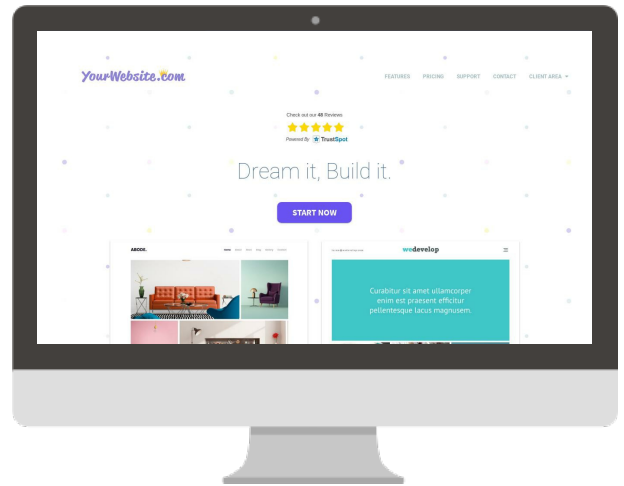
YourWebsite.com

FEATURES PRICING SUPPORT CONTACT CLIENT AREA

Check out our 48 Reviews
Powered By TrustSpot

Dream it, Build it.

START NOW

ABODE.

wedevelop

Curabitur sit amet ullamcorper enim est praesent efficitur pellentesque lacus magnusem.